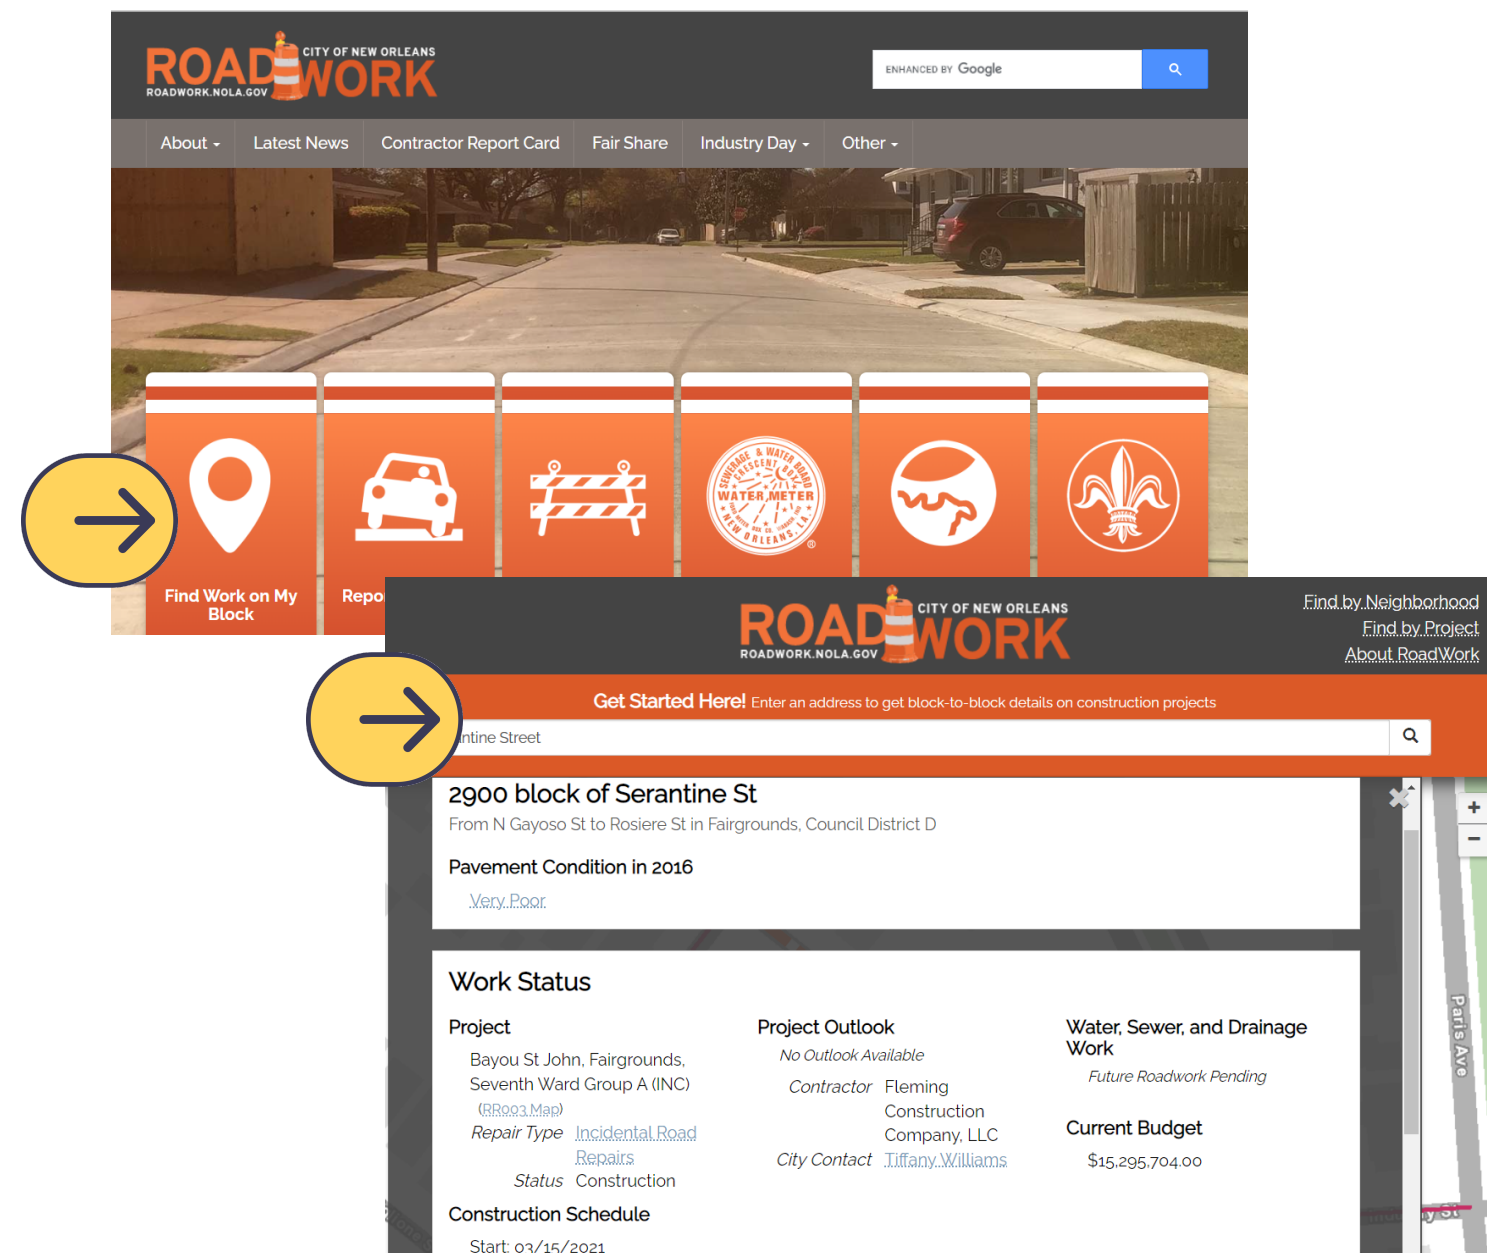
ROAD WORK CITY OF NEW ORLEANS ROADWORK.NOLA.GOV

ENHANCED BY Google

About ▾ Latest News Contractor Report Card Fair Share Industry Day ▾ Other ▾

WATER METER SEWERAGE & WATER BOARD CRESCENT CITY NEW ORLEANS LA.

Find Work on My Block

Repo

ROAD WORK CITY OF NEW ORLEANS ROADWORK.NOLA.GOV

Find by Neighborhood
Find by Project
About RoadWork

Get Started Here! Enter an address to get block-to-block details on construction projects

ntine Street

2900 block of Serantine St

From N Gayoso St to Rosiere St in Fairgrounds, Council District D

Pavement Condition in 2016

Very Poor

Work Status

Project

Bayou St John, Fairgrounds, Seventh Ward Group A (INC)

(RR003 Map)

Repair Type Incidental Road Repairs

Status Construction

Project Outlook

No Outlook Available

Contractor Fleming Construction Company, LLC

City Contact Tiffany Williams

Water, Sewer, and Drainage Work

Future Roadwork Pending

Current Budget

$15,295,704.00

Construction Schedule

Start: 03/15/2021

Paris Ave